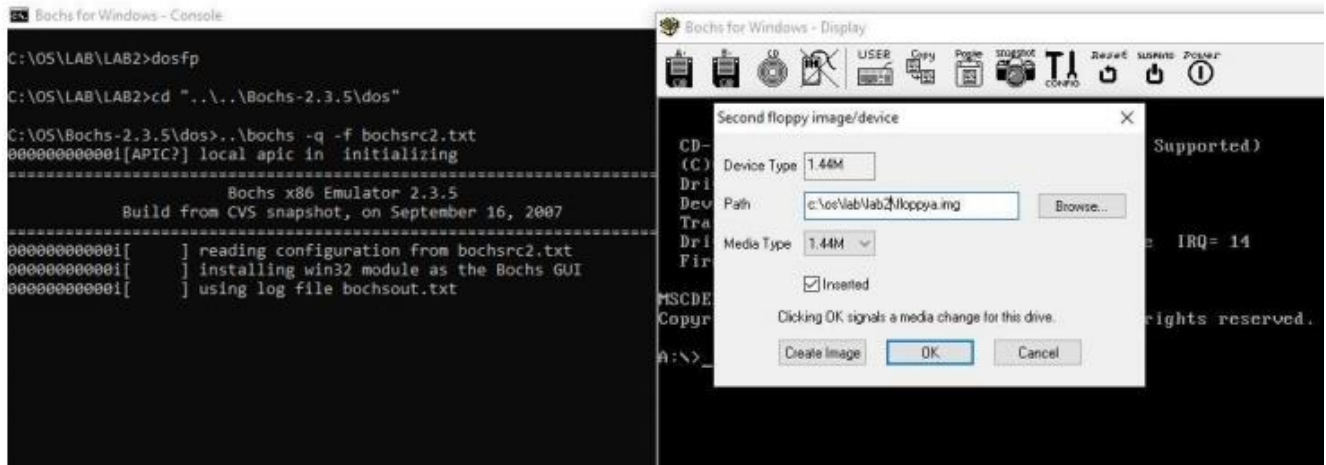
Bochs for Windows - Console

C:\OS\LAB\LAB2>dosfp

C:\OS\LAB\LAB2>cd "..\..\Bochs-2.3.5\dos"

C:\OS\Bochs-2.3.5\dos>..\bochs -q -f bochsrc2.txt
00000000000i[APIC?] local apic in initializing
========================================================================
Bochs x86 Emulator 2.3.5
Build from CVS snapshot, on September 16, 2007
========================================================================
00000000000i[ ] reading configuration from bochsrc2.txt
00000000000i[ ] installing win32 module as the Bochs GUI
00000000000i[ ] using log file bochsout.txt

Bochs for Windows - Display

A: B: CD USER Copy Paste snapshot CONFIG Reset SUSPEND Power

CD-
(C)
Dri
Dev
Tra
Dri
Fir

Supported)

IRQ= 14

MSCDE
Copyr

rights reserved.

A:\>_

Second floppy image/device

Device Type 1.44M

Path c:\os\lab\lab2\floppya.img Browse...

Media Type 1.44M

Inserted

Clicking OK signals a media change for this drive.

Create Image OK Cancel